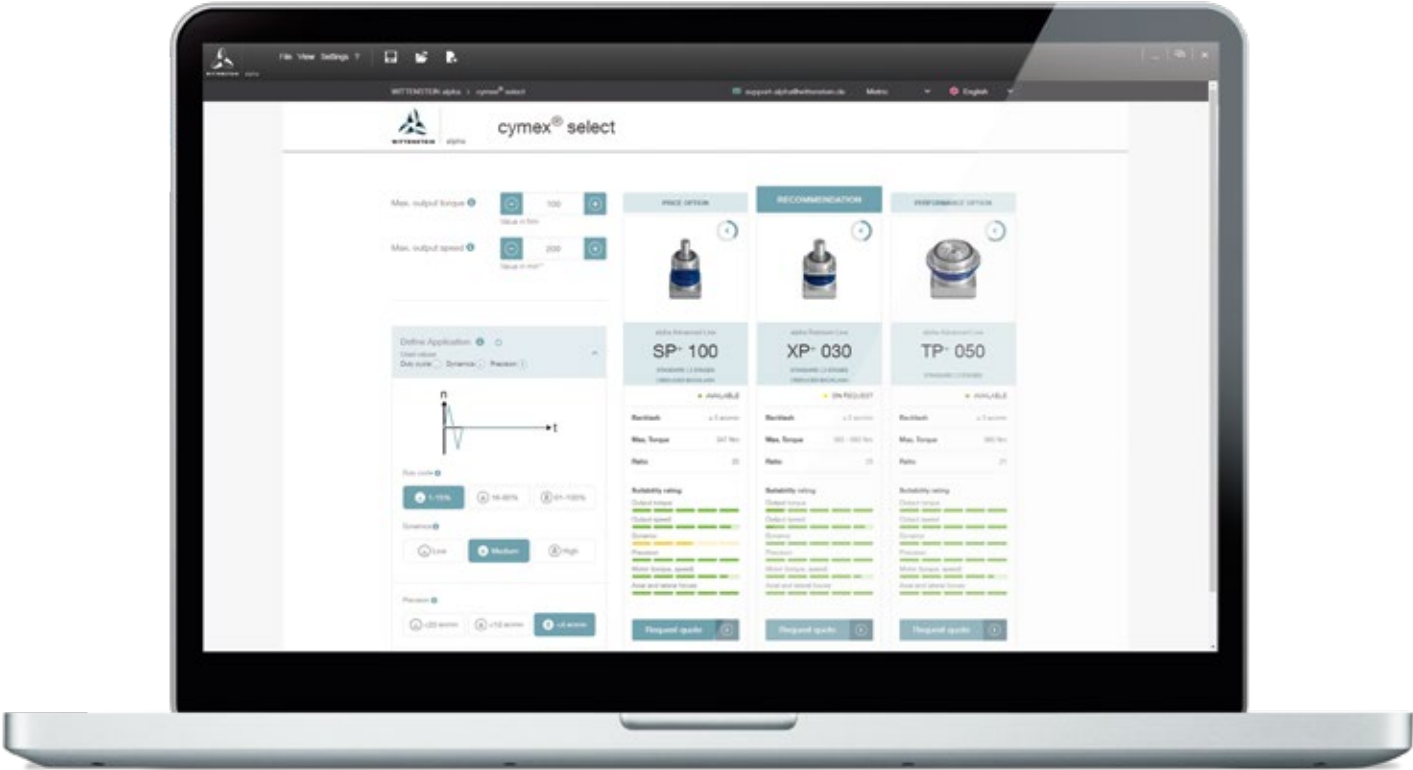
File View Settings ?

WITTENSTEIN alpha > cymex® select

support.alpha@wittenstein.de Metric English

WITTENSTEIN alpha

cymex® select

Max. output torque 100 Value in Nm

Max. output speed 200 Value in min⁻¹

Define Application
Duty cycle Dynamics Precision

n
t

Duty cycle
1-15% 16-60% 61-100%

Dynamics
Low Medium High

Precision
>20 arcmin ≤12 arcmin ≤6 arcmin

PRICE OPTION

alpha Advanced Line
SP+ 100
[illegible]

AVAILABLE

Backlash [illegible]
Max. Torque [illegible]
Ratio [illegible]

Suitability rating
Output torque
Output speed
Dynamics
Precision
Motor torque, speed
Axial and lateral forces

Request quote

RECOMMENDATION

alpha Premium Line
XP+ 030
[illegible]

ON REQUEST

Backlash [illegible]
Max. Torque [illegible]
Ratio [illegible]

Suitability rating
Output torque
Output speed
Dynamics
Precision
Motor torque, speed
Axial and lateral forces

Request quote

PERFORMANCE OPTION

alpha Advanced Line
TP+ 050
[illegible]

AVAILABLE

Backlash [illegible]
Max. Torque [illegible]
Ratio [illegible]

Suitability rating
Output torque
Output speed
Dynamics
Precision
Motor torque, speed
Axial and lateral forces

Request quote